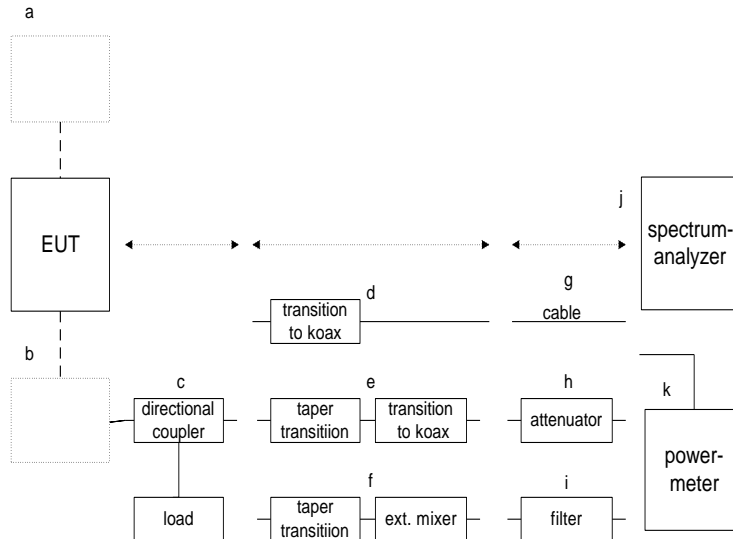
a

j

EUT

spectrum-analyzer

d

g

transition to koax

cable

b

c

e

h

k

directional coupler

taper transitiion

transition to koax

attenuator

power-meter

f

i

load

taper transitiion

ext. mixer

filter